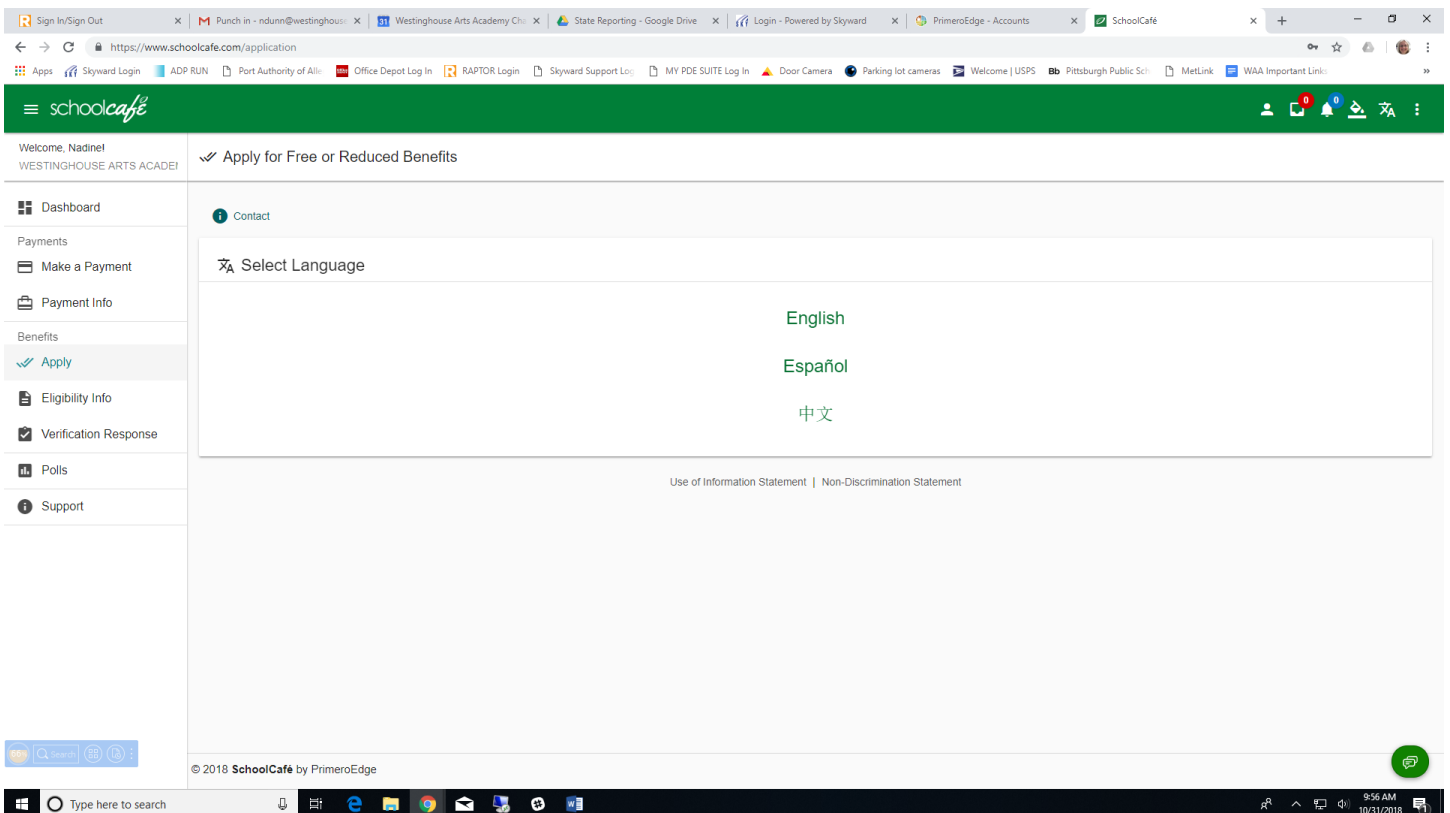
Sign In/Sign Out
Punch in - ndunn@westinghouse
Westinghouse Arts Academy Cha
State Reporting - Google Drive
Login - Powered by Skyward
PrimeroEdge - Accounts
SchoolCafé

https://www.schoolcafe.com/application

Apps Skyward Login ADP RUN Port Authority of Alle Office Depot Log In RAPTOR Login Skyward Support Log MY PDE SUITE Log In Door Camera Parking lot cameras Welcome | USPS Pittsburgh Public Sch MetLink WAA Important Links

schoolcafé

0 0

Welcome, Nadine!
WESTINGHOUSE ARTS ACADEI

Apply for Free or Reduced Benefits

Dashboard
Payments
Make a Payment
Payment Info
Benefits
Apply
Eligibility Info
Verification Response
Polls
Support

Contact

Select Language

English

Español

中文

Use of Information Statement | Non-Discrimination Statement

© 2018 SchoolCafé by PrimeroEdge

Search

Type here to search

9:56 AM
10/31/2018